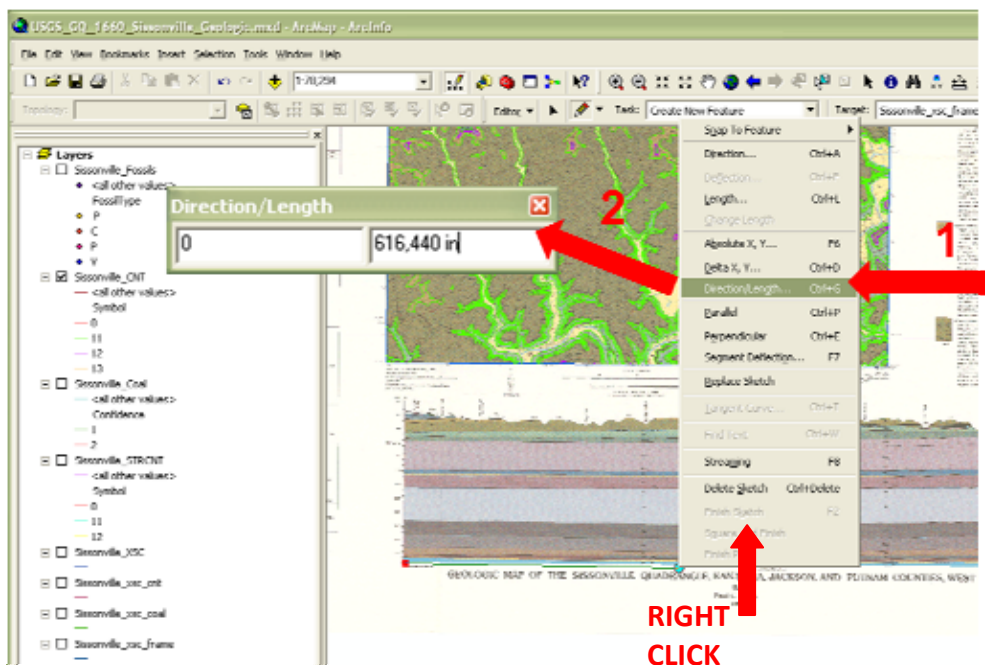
USGS_GQ_1660_Sissonville_Geologic.mxd - ArcMap - ArcInfo

File Edit View Bookmarks Insert Selection Tools Window Help

1:70,254

Topology:

Editor ▾ Task: Create New Feature Target: Sissonville_xsc_frame

Layers
Sissonville_Fossils
<all other values>
FossilType
P
C
P
V
Sissonville_CNT
<all other values>
Symbol
0
11
12
13
Sissonville_Coal
<all other values>
Confidence
1
2
Sissonville_STRCNT
<all other values>
Symbol
0
11
12
Sissonville_XSC
Sissonville_xsc_cnt
Sissonville_xsc_coal
Sissonville_xsc_frame

Direction/Length
0
616,440 in

2

1

Snap To Feature
Direction... Ctrl+A
Deflection... Ctrl+F
Length... Ctrl+L
Change Length
Absolute X, Y... F6
Delta X, Y... Ctrl+D
Direction/Length... Ctrl+G
Parallel Ctrl+P
Perpendicular Ctrl+E
Segment Deflection... F7
Replace Sketch
Tangent Curve... Ctrl+T
Find Text Ctrl+W
Streaming F8
Delete Sketch Ctrl+Delete
Finish Sketch F2
Square and Finish
Finish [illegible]

GEOLOGIC MAP OF THE SISSONVILLE QUADRANGLE, KANAWHA, JACKSON, AND PUTNAM COUNTIES, WEST

RIGHT CLICK